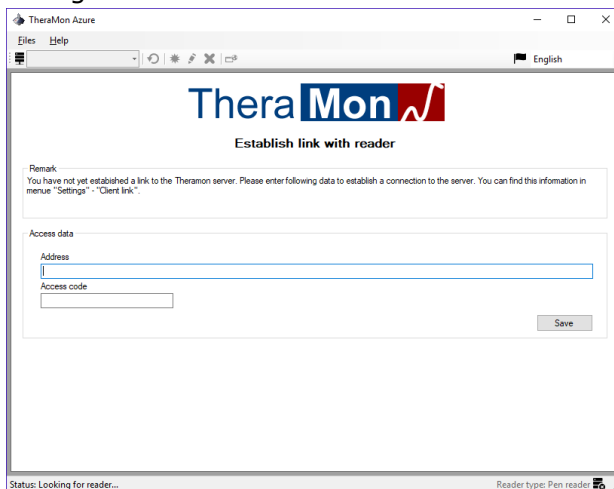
TheraMon Azure

Files Help

English

Thera Mon

Establish link with reader

Remark
You have not yet established a link to the Theramon server. Please enter following data to establish a connection to the server. You can find this information in menue "Settings" - "Client link".

Access data
Address
Access code
Save

Status: Looking for reader...
Reader type: Pen reader